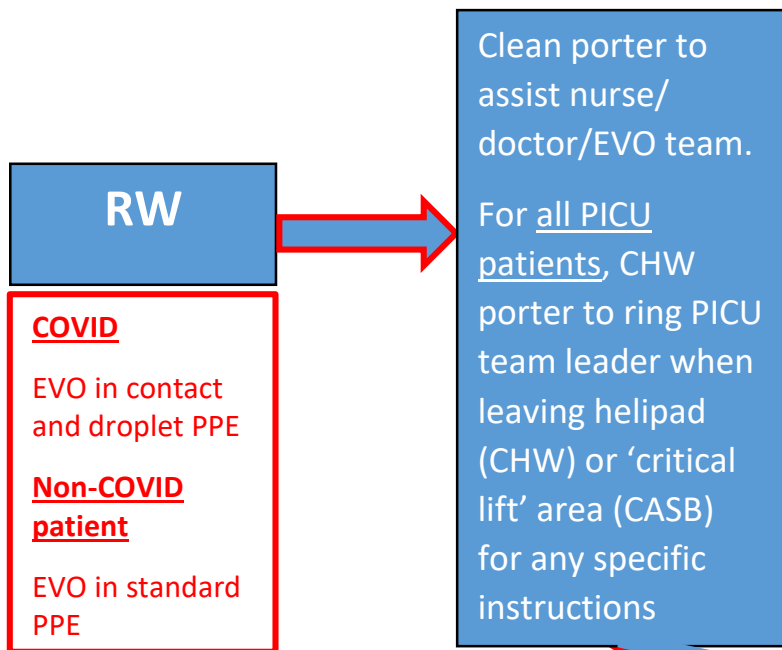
RW

COVID

EVO in contact and droplet PPE

Non-COVID patient

EVO in standard PPE

Clean porter to assist nurse/ doctor/EVO team.

For all PICU patients, CHW porter to ring PICU team leader when leaving helipad (CHW) or ‘critical lift’ area (CASB) for any specific instructions